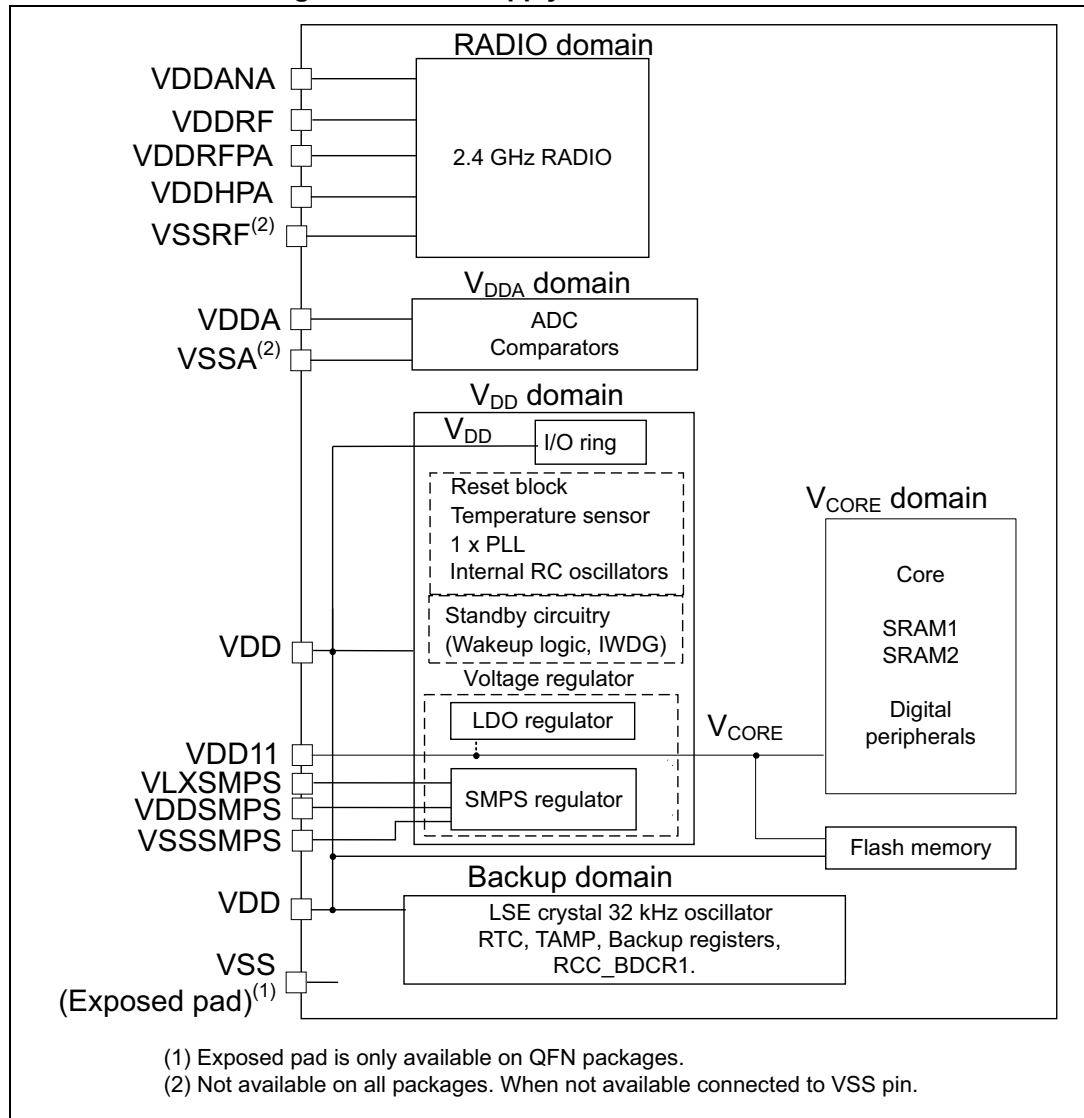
RADIO domain

VDDANA
VDDRF
VDDRFPA
VDDHPA
VSSRF$^{(2)}$

2.4 GHz RADIO

$V_{DDA}$ domain

VDDA
VSSA$^{(2)}$

ADC
Comparators

$V_{DD}$ domain

$V_{DD}$

I/O ring

Reset block
Temperature sensor
1 x PLL
Internal RC oscillators

Standby circuitry
(Wakeup logic, IWDG)

Voltage regulator

LDO regulator

SMPS regulator

$V_{CORE}$ domain

Core

SRAM1
SRAM2

Digital peripherals

$V_{CORE}$

VDD

VDD11
VLXSMPS
VDDSMPS
VSSSMPS

Flash memory

Backup domain

VDD

LSE crystal 32 kHz oscillator
RTC, TAMP, Backup registers,
RCC_BDCR1.

VSS
(Exposed pad)$^{(1)}$

(1) Exposed pad is only available on QFN packages.
(2) Not available on all packages. When not available connected to VSS pin.